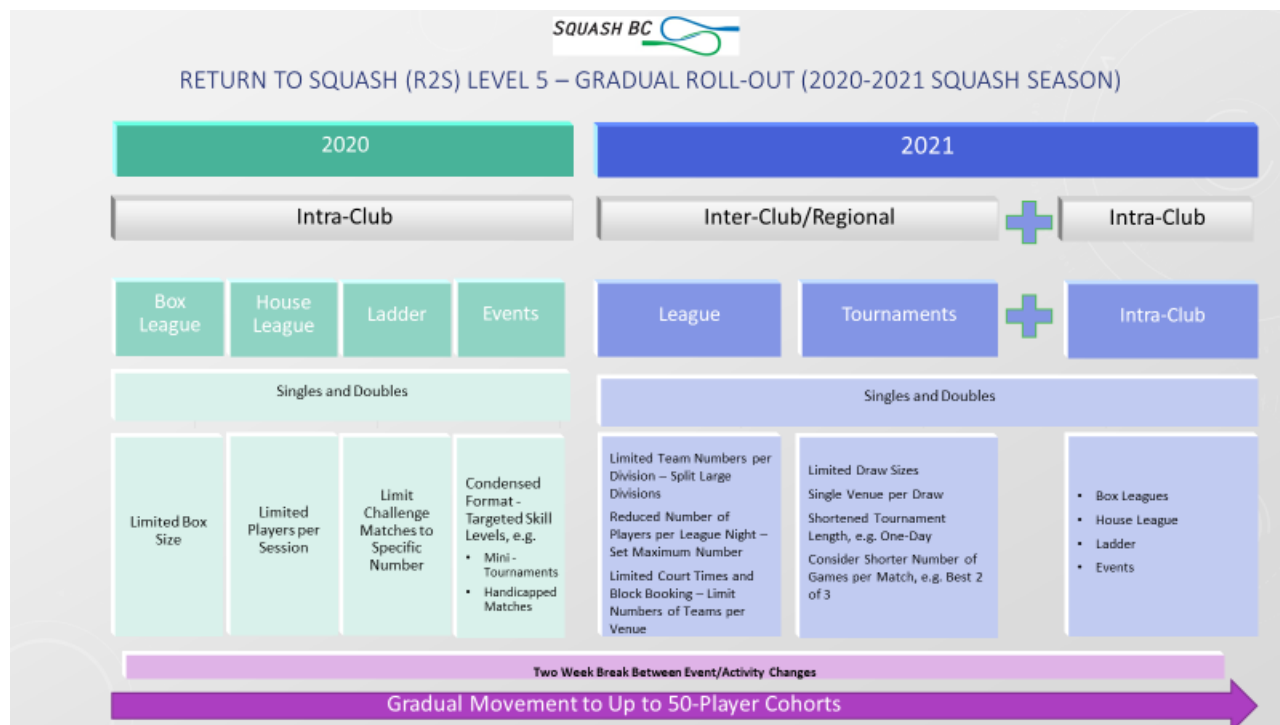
SQUASH BC

RETURN TO SQUASH (R2S) LEVEL 5 – GRADUAL ROLL-OUT (2020-2021 SQUASH SEASON)

2020

Intra-Club

Box League

House League

Ladder

Events

Singles and Doubles

Limited Box Size

Limited Players per Session

Limit Challenge Matches to Specific Number

Condensed Format - Targeted Skill Levels, e.g.
• Mini - Tournaments
• Handicapped Matches

2021

Inter-Club/Regional

Intra-Club

League

Tournaments

Intra-Club

Singles and Doubles

Limited Team Numbers per Division – Split Large Divisions

Reduced Number of Players per League Night – Set Maximum Number

Limited Court Times and Block Booking – Limit Numbers of Teams per Venue

Limited Draw Sizes

Single Venue per Draw

Shortened Tournament Length, e.g. One-Day

Consider Shorter Number of Games per Match, e.g. Best 2 of 3

• Box Leagues
• House League
• Ladder
• Events

Two Week Break Between Event/Activity Changes

Gradual Movement to Up to 50-Player Cohorts